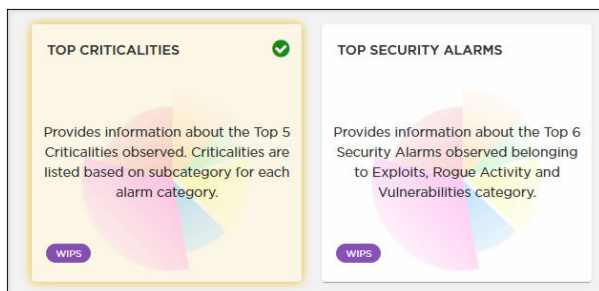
TOP CRITICALITIES

Provides information about the Top 5 Criticalities observed. Criticalities are listed based on subcategory for each alarm category.

WIPS

TOP SECURITY ALARMS

Provides information about the Top 6 Security Alarms observed belonging to Exploits, Rogue Activity and Vulnerabilities category.

WIPS